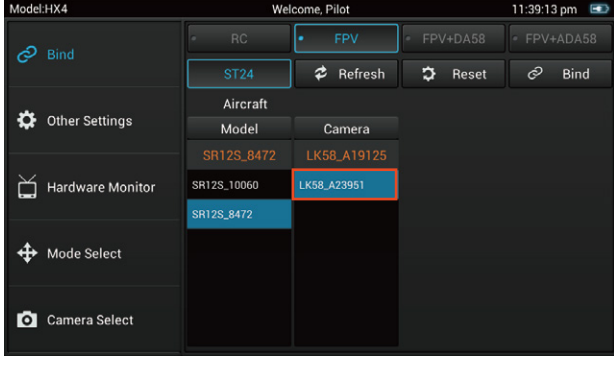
Model:HX4
Welcome, Pilot
11:39:13 pm

Bind

Other Settings

Hardware Monitor

Mode Select

Camera Select

RC
FPV
FPV+DA58
FPV+ADA58

ST24
Refresh
Reset
Bind

Aircraft

| Model | Camera |
|---|---|
| SR12S_8472 | LK58_A19125 |
| SR12S_10060 | LK58_A23951 |
| SR12S_8472 | |